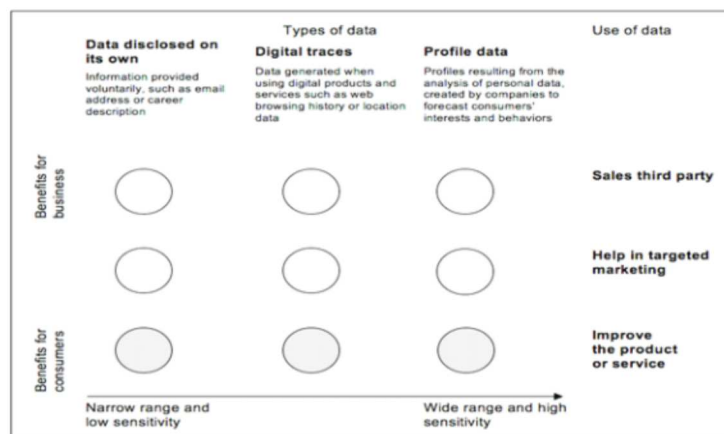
Types of data

Use of data

**Data disclosed on its own**
Information provided voluntarily, such as email address or career description

**Digital traces**
Data generated when using digital products and services such as web browsing history or location data

**Profile data**
Profiles resulting from the analysis of personal data, created by companies to forecast consumers' interests and behaviors

Benefits for business

**Sales third party**

**Help in targeted marketing**

Benefits for consumers

**Improve the product or service**

Narrow range and low sensitivity

Wide range and high sensitivity